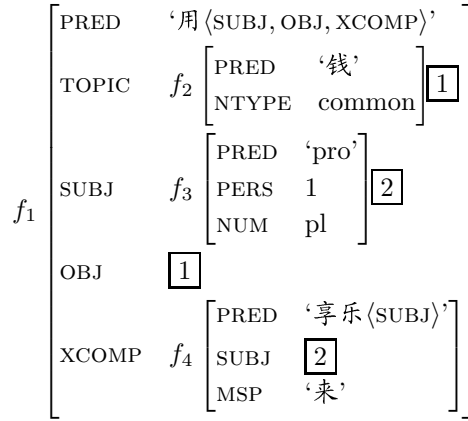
$f_1$

| | | | |
|---|---|---|---|
| PRED | '用⟨SUBJ, OBJ, XCOMP⟩' | | |
| TOPIC | $f_2$ | PRED '钱' / NTYPE common | 1 |
| SUBJ | $f_3$ | PRED 'pro' / PERS 1 / NUM pl | 2 |
| OBJ | 1 | | |
| XCOMP | $f_4$ | PRED '享乐⟨SUBJ⟩' / SUBJ 2 / MSP '来' | |